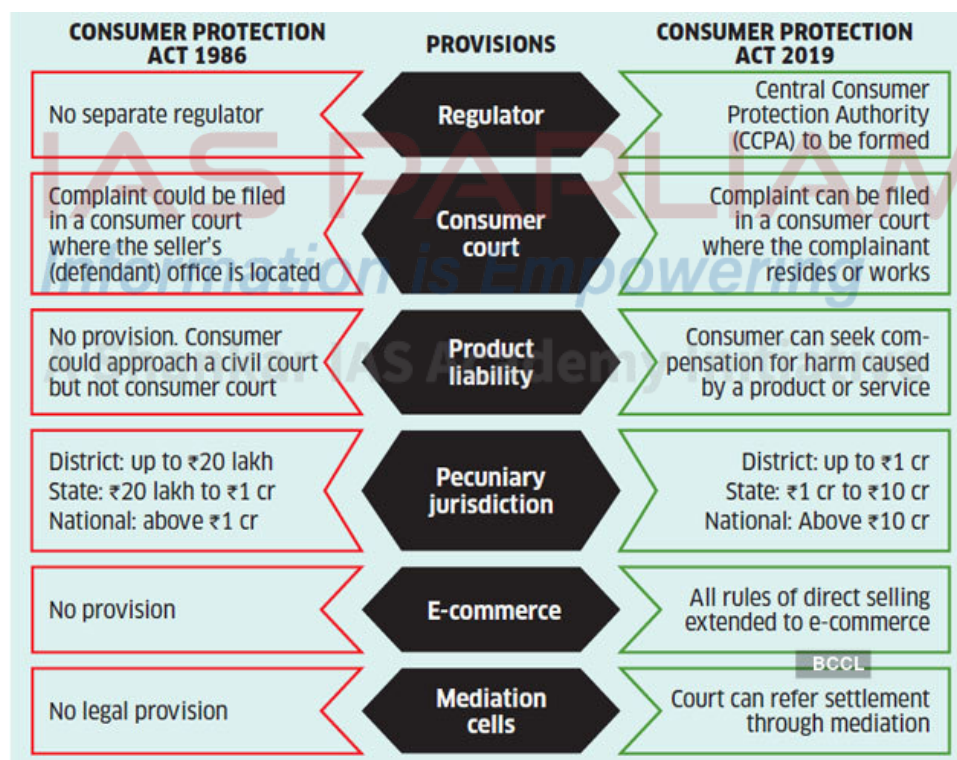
| CONSUMER PROTECTION ACT 1986 | PROVISIONS | CONSUMER PROTECTION ACT 2019 |
|---|---|---|
| No separate regulator | Regulator | Central Consumer Protection Authority (CCPA) to be formed |
| Complaint could be filed in a consumer court where the seller's (defendant) office is located | Consumer court | Complaint can be filed in a consumer court where the complainant resides or works |
| No provision. Consumer could approach a civil court but not consumer court | Product liability | Consumer can seek compensation for harm caused by a product or service |
| District: up to ₹20 lakh<br>State: ₹20 lakh to ₹1 cr<br>National: above ₹1 cr | Pecuniary jurisdiction | District: up to ₹1 cr<br>State: ₹1 cr to ₹10 cr<br>National: Above ₹10 cr |
| No provision | E-commerce | All rules of direct selling extended to e-commerce |
| No legal provision | Mediation cells | Court can refer settlement through mediation |

IAS PARLIAMENT
Information is Empowering
A Shankar IAS Academy
BCCL